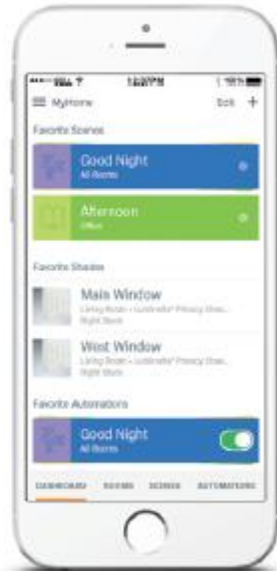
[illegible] 1:43 PM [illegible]

MyHome

Edit +

Favorite Scenes

Good Night
All Rooms

Afternoon
Office

Favorite Shades

Main Window
Living Room • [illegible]
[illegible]

West Window
Living Room • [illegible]
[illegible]

Favorite Automations

Good Night
All Rooms

DASHBOARD ROOMS SCENES AUTOMATIONS